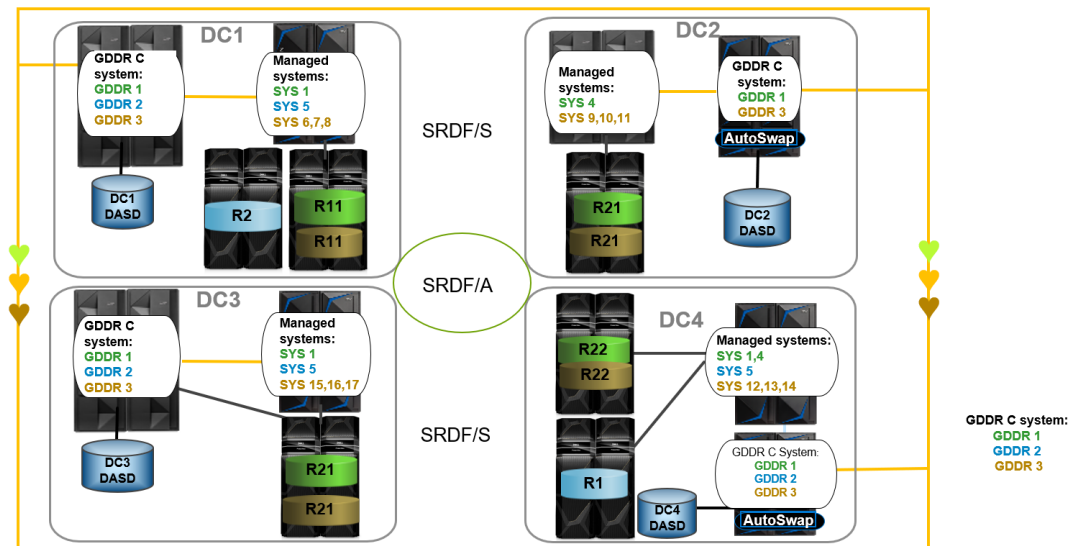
DC1

GDDR C system:
GDDR 1
GDDR 2
GDDR 3

Managed systems:
SYS 1
SYS 5
SYS 6,7,8

DC1 DASD

R2

R11

R11

SRDF/S

DC2

Managed systems:
SYS 4
SYS 9,10,11

GDDR C system:
GDDR 1
GDDR 3

AutoSwap

DC2 DASD

R21

R21

SRDF/A

DC3

GDDR C system:
GDDR 1
GDDR 2
GDDR 3

Managed systems:
SYS 1
SYS 5
SYS 15,16,17

DC3 DASD

R21

R21

SRDF/S

DC4

R22

R22

Managed systems:
SYS 1,4
SYS 5
SYS 12,13,14

R1

GDDR C System:
GDDR 1
GDDR 2
GDDR 3

DC4 DASD

AutoSwap

GDDR C system:
GDDR 1
GDDR 2
GDDR 3